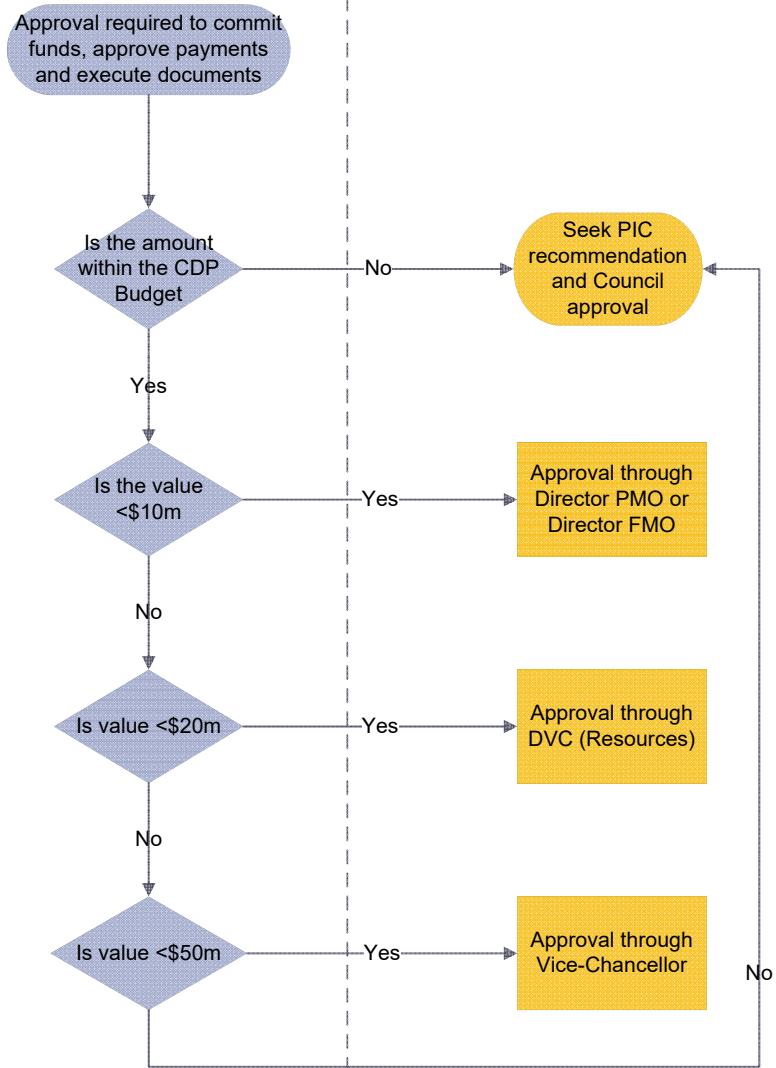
Approval required to commit funds, approve payments and execute documents

Is the amount within the CDP Budget

No

Seek PIC recommendation and Council approval

Yes

Is the value <\$10m

Yes

Approval through Director PMO or Director FMO

No

Is value <\$20m

Yes

Approval through DVC (Resources)

No

Is value <\$50m

Yes

Approval through Vice-Chancellor

No